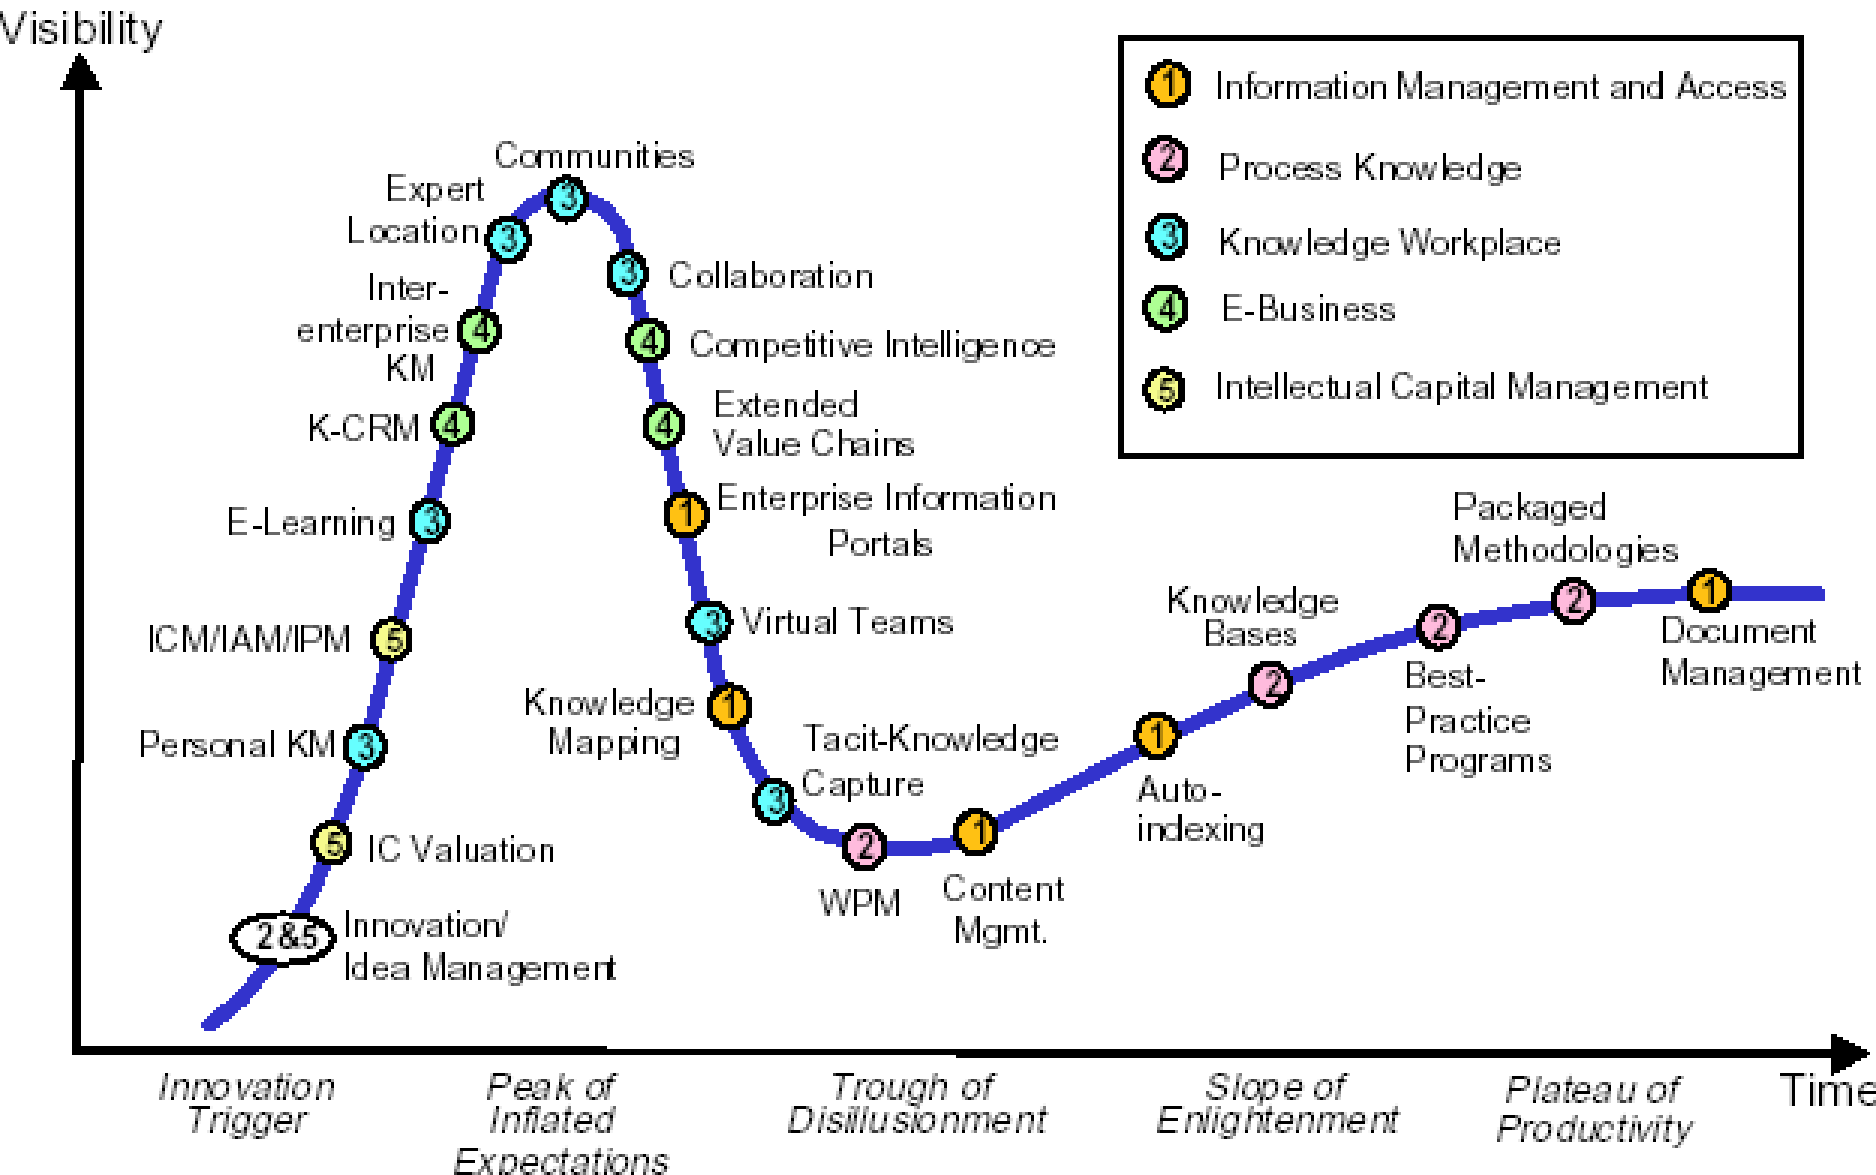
Visibility

1 Information Management and Access
2 Process Knowledge
3 Knowledge Workplace
4 E-Business
5 Intellectual Capital Management

Communities 3
Expert Location 3
Inter-enterprise KM 4
K-CRM 4
E-Learning 3
ICM/IAM/IPM 5
Personal KM 3
5 IC Valuation
2&5 Innovation/ Idea Management
3 Collaboration
4 Competitive Intelligence
4 Extended Value Chains
1 Enterprise Information Portals
3 Virtual Teams
Knowledge Mapping 1
Tacit-Knowledge Capture 3
2 WPM
1 Content Mgmt.
1 Auto-indexing
Knowledge Bases 2
2 Best-Practice Programs
Packaged Methodologies 2
1 Document Management

Innovation Trigger
Peak of Inflated Expectations
Trough of Disillusionment
Slope of Enlightenment
Plateau of Productivity
Time